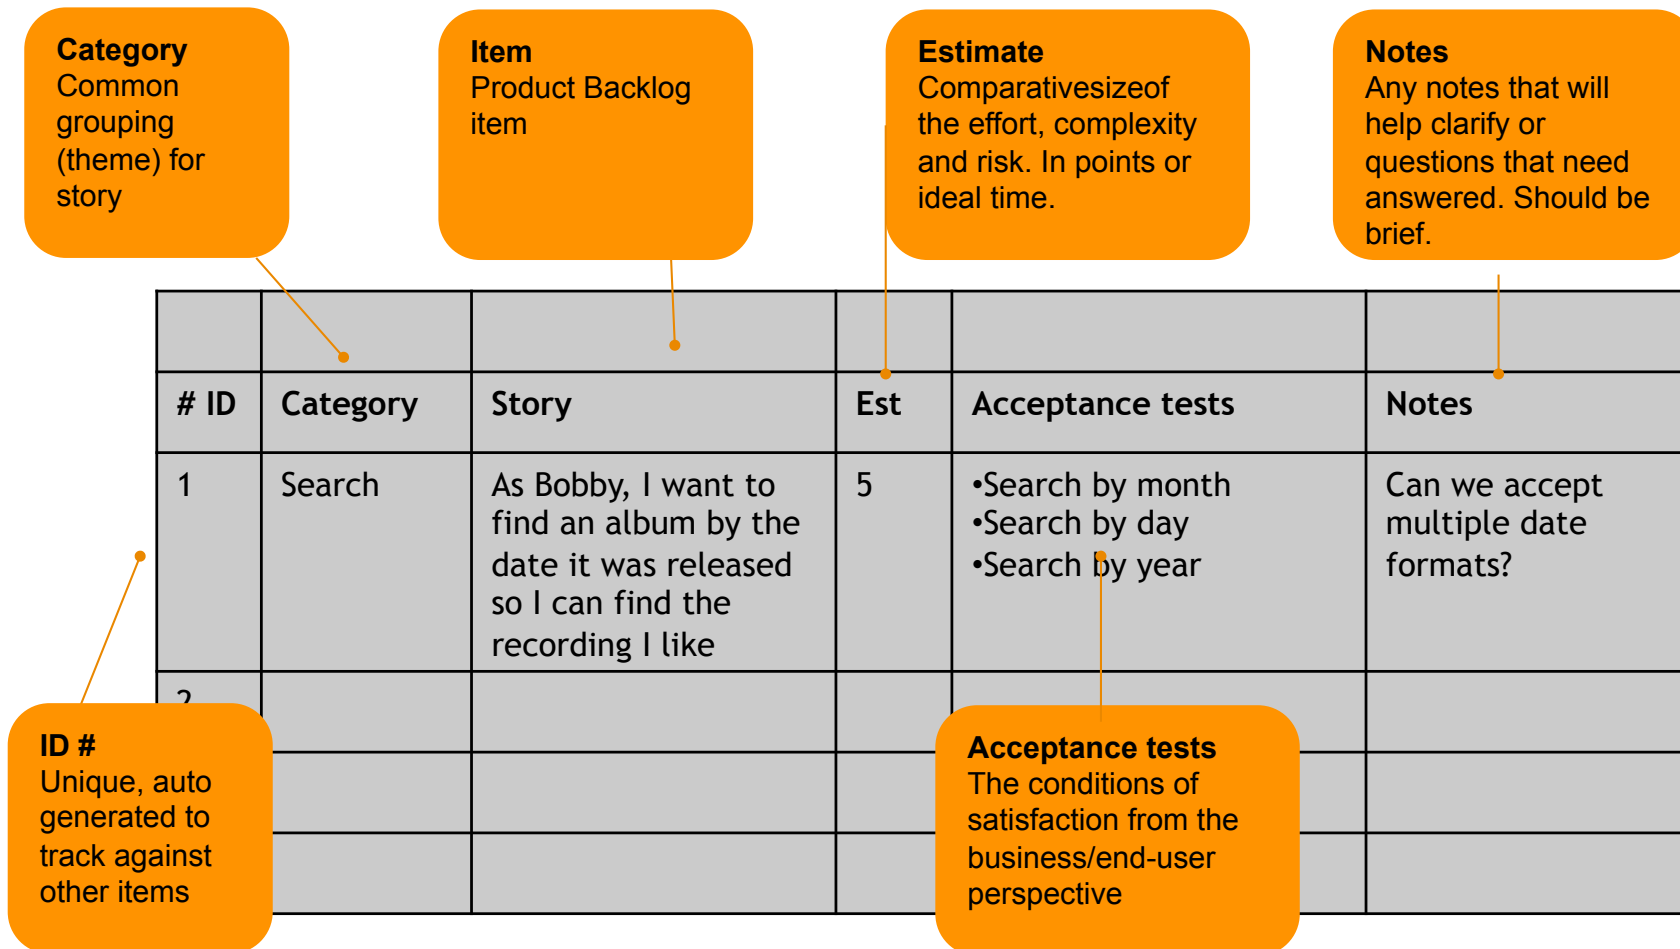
**Category**
Common grouping (theme) for story

**Item**
Product Backlog item

**Estimate**
Comparativesizeof the effort, complexity and risk. In points or ideal time.

**Notes**
Any notes that will help clarify or questions that need answered. Should be brief.

| | | | | | |
|---|---|---|---|---|---|
| | | | | | |
| # ID | Category | Story | Est | Acceptance tests | Notes |
| 1 | Search | As Bobby, I want to find an album by the date it was released so I can find the recording I like | 5 | •Search by month •Search by day •Search by year | Can we accept multiple date formats? |
| 2 | | | | | |
| | | | | | |
| | | | | | |

**ID #**
Unique, auto generated to track against other items

**Acceptance tests**
The conditions of satisfaction from the business/end-user perspective